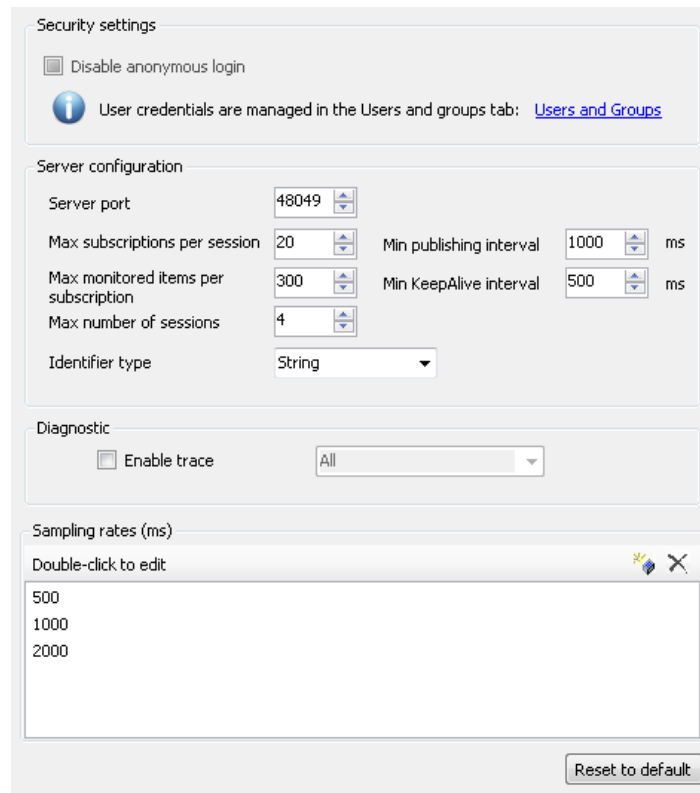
Security settings

Disable anonymous login

User credentials are managed in the Users and groups tab: Users and Groups

Server configuration

Server port 48049

Max subscriptions per session 20

Min publishing interval 1000 ms

Max monitored items per subscription 300

Min KeepAlive interval 500 ms

Max number of sessions 4

Identifier type String

Diagnostic

Enable trace

All

Sampling rates (ms)

Double-click to edit

500
1000
2000

Reset to default